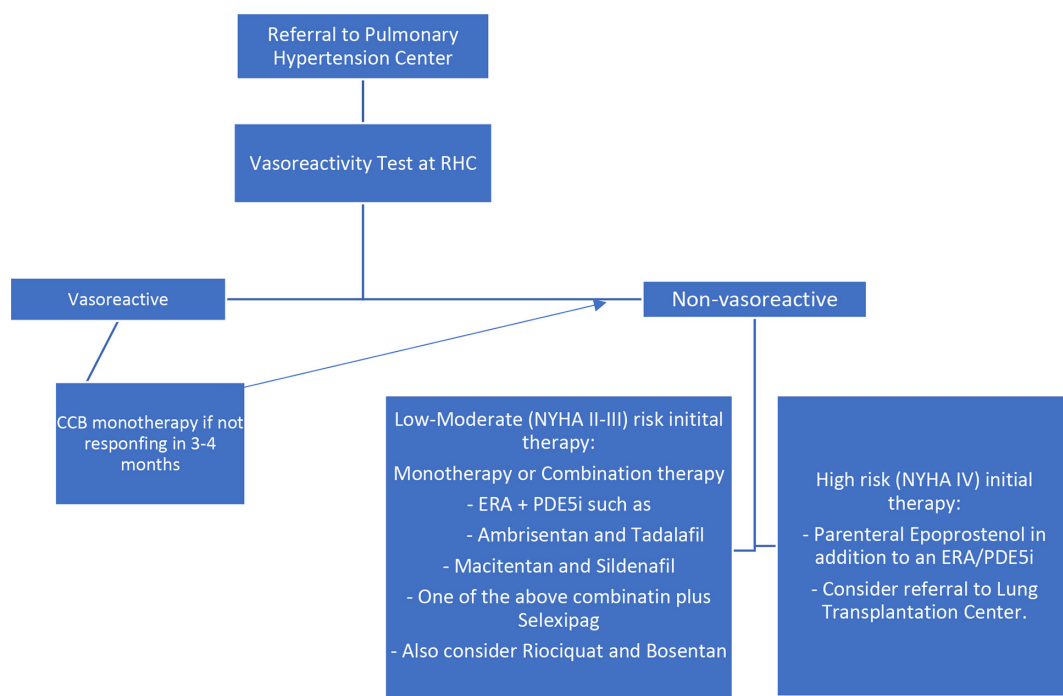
Referral to Pulmonary Hypertension Center

Vasoreactivity Test at RHC

Vasoreactive

Non-vasoreactive

CCB monotherapy if not responfing in 3-4 months

Low-Moderate (NYHA II-III) risk initital therapy:
Monotherapy or Combination therapy
- ERA + PDE5i such as
- Ambrisentan and Tadalafil
- Macitentan and Sildenafil
- One of the above combinatin plus Selexipag
- Also consider Riociquat and Bosentan

High risk (NYHA IV) initial therapy:
- Parenteral Epoprostenol in addition to an ERA/PDE5i
- Consider referral to Lung Transplantation Center.